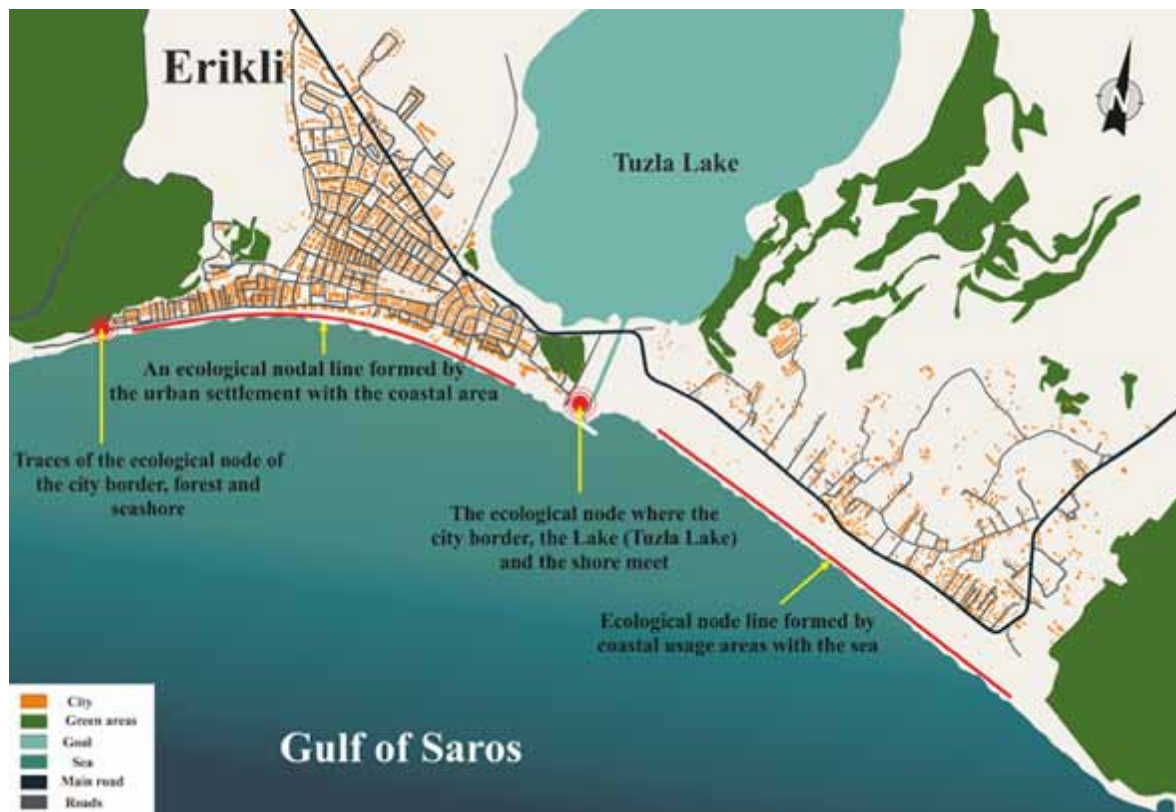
Erikli

Tuzla Lake

N

An ecological nodal line formed by the urban settlement with the coastal area

Traces of the ecological node of the city border, forest and seashore

The ecological node where the city border, the Lake (Tuzla Lake) and the shore meet

Ecological node line formed by coastal usage areas with the sea

City
Green areas
Goal
Sea
Main road
Roads

Gulf of Saros